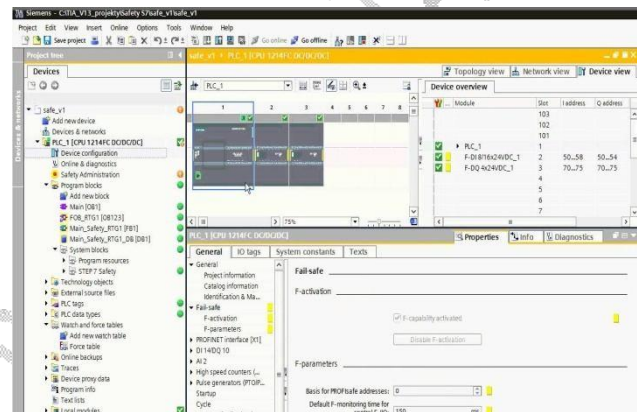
Siemens - C:\TIA_V13_projekty\Safety S7\safe_v1\safe_v1

Project Edit View Insert Online Options Tools Window Help

Save project Go online Go offline

Project tree

Devices

safe_v1
Add new device
Devices & networks
PLC_1 [CPU 1214FC DC/DC/DC]
Device configuration
Online & diagnostics
Safety Administration
Program blocks
Add new block
Main [OB1]
FOB_RTG1 [OB123]
Main_Safety_RTG1 [FB1]
Main_Safety_RTG1_DB [DB1]
System blocks
Program resources
STEP 7 Safety
Technology objects
External source files
PLC tags
PLC data types
Watch and force tables
Add new watch table
Force table
Online backups
Traces
Device proxy data
Program info
Text lists
Local modules

safe_v1 ▸ PLC_1 [CPU 1214FC DC/DC/DC]

Topology view Network view Device view

PLC_1

Device overview

| Module | Slot | I address | Q address |
|---|---|---|---|
| | 103 | | |
| | 102 | | |
| | 101 | | |
| PLC_1 | 1 | | |
| F-DI 8/16x24VDC_1 | 2 | 50...58 | 50...54 |
| F-DQ 4x24VDC_1 | 3 | 70...75 | 70...75 |
| | 4 | | |
| | 5 | | |
| | 6 | | |
| | 7 | | |

75%

PLC_1 [CPU 1214FC DC/DC/DC]

Properties Info Diagnostics

General IO tags System constants Texts

General
Project information
Catalog information
Identification & Ma...
Fail-safe
F-activation
F-parameters
PROFINET interface [X1]
DI 14/DQ 10
AI 2
High speed counters (...
Pulse generators (PTO/P...
Startup
Cycle

Fail-safe

F-activation

F-capability activated

Disable F-activation

F-parameters

Basis for PROFIsafe addresses: 0

Default F-monitoring time for central F-IO: 150